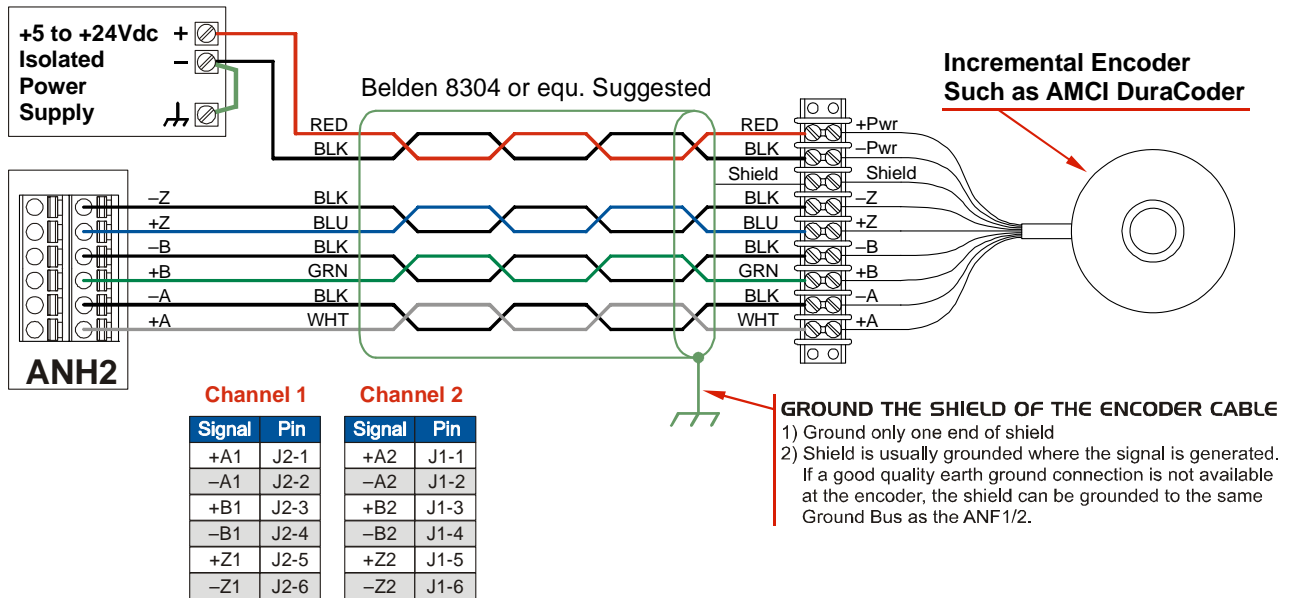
+5 to +24Vdc Isolated Power Supply
+
–

Belden 8304 or equ. Suggested

Incremental Encoder
Such as AMCI DuraCoder

RED
BLK

–Z BLK
+Z BLU
–B BLK
+B GRN
–A BLK
+A WHT

ANH2

RED +Pwr
BLK –Pwr
Shield Shield
BLK –Z
BLU +Z
BLK –B
GRN +B
BLK –A
WHT +A

Channel 1

| Signal | Pin |
|---|---|
| +A1 | J2-1 |
| –A1 | J2-2 |
| +B1 | J2-3 |
| –B1 | J2-4 |
| +Z1 | J2-5 |
| –Z1 | J2-6 |

Channel 2

| Signal | Pin |
|---|---|
| +A2 | J1-1 |
| –A2 | J1-2 |
| +B2 | J1-3 |
| –B2 | J1-4 |
| +Z2 | J1-5 |
| –Z2 | J1-6 |

GROUND THE SHIELD OF THE ENCODER CABLE
1) Ground only one end of shield
2) Shield is usually grounded where the signal is generated. If a good quality earth ground connection is not available at the encoder, the shield can be grounded to the same Ground Bus as the ANF1/2.